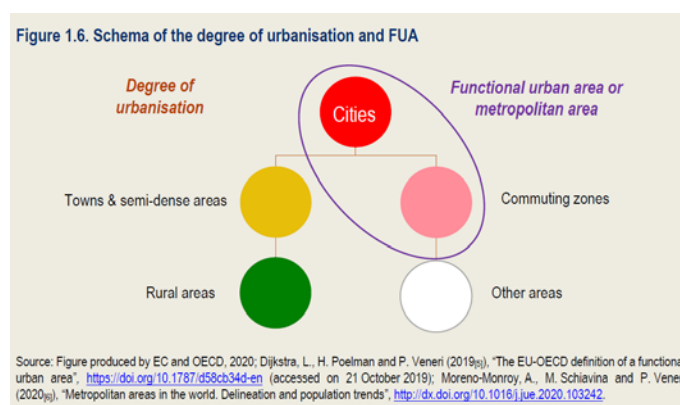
Figure 1.6. Schema of the degree of urbanisation and FUA

Degree of urbanisation

Functional urban area or metropolitan area

Cities

Towns & semi-dense areas

Commuting zones

Rural areas

Other areas

Source: Figure produced by EC and OECD, 2020; Dijkstra, L., H. Poelman and P. Veneri (2019[5]), "The EU-OECD definition of a functiona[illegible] urban area", https://doi.org/10.1787/d58cb34d-en (accessed on 21 October 2019); Moreno-Monroy, A., M. Schiavina and P. Vene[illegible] (2020[6]), "Metropolitan areas in the world. Delineation and population trends", http://dx.doi.org/10.1016/j.jue.2020.103242.